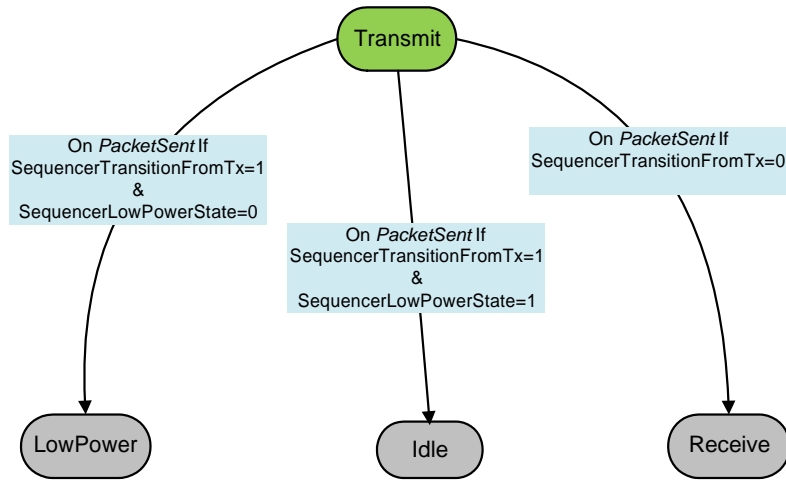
Transmit

On *PacketSent* If
SequencerTransitionFromTx=1
&
SequencerLowPowerState=0

On *PacketSent* If
SequencerTransitionFromTx=1
&
SequencerLowPowerState=1

On *PacketSent* If
SequencerTransitionFromTx=0

LowPower

Idle

Receive